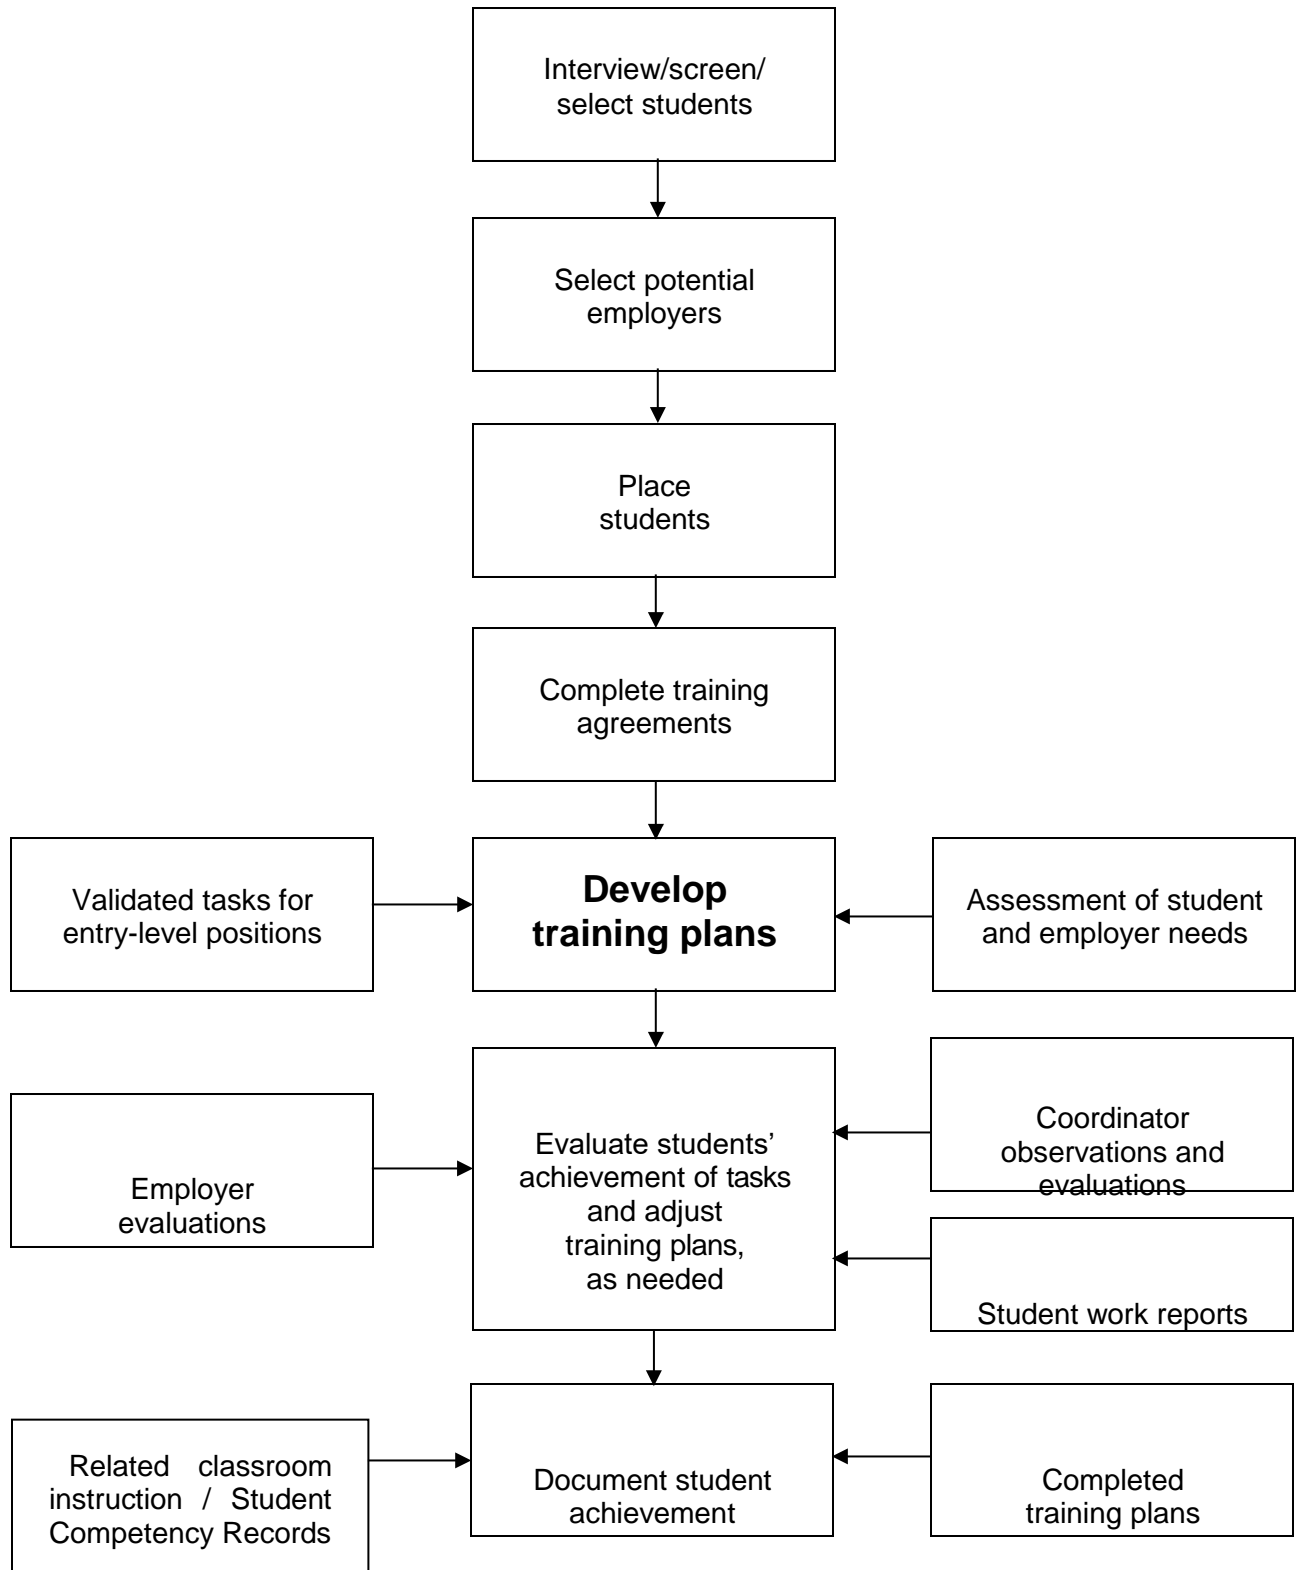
Interview/screen/ select students

Select potential employers

Place students

Complete training agreements

Validated tasks for entry-level positions

Develop training plans

Assessment of student and employer needs

Employer evaluations

Evaluate students' achievement of tasks and adjust training plans, as needed

Coordinator observations and evaluations

Student work reports

Related classroom instruction / Student Competency Records

Document student achievement

Completed training plans